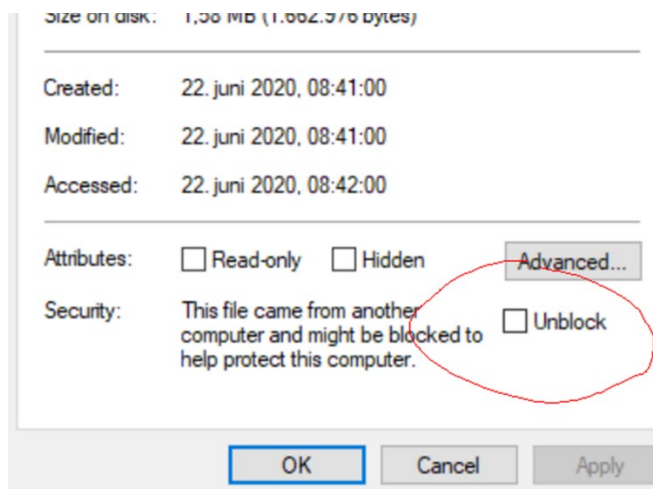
Size on disk: 1,58 MB (1.662.976 bytes)

Created: 22. juni 2020, 08:41:00

Modified: 22. juni 2020, 08:41:00

Accessed: 22. juni 2020, 08:42:00

Attributes: Read-only Hidden Advanced...

Security: This file came from another computer and might be blocked to help protect this computer. Unblock

OK Cancel Apply